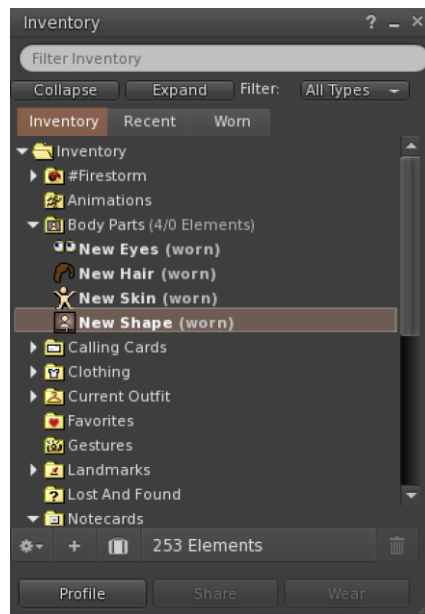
Inventory ? _ ×

Filter Inventory

Collapse Expand Filter: All Types

Inventory Recent Worn

Inventory
#Firestorm
Animations
Body Parts (4/0 Elements)
New Eyes (worn)
New Hair (worn)
New Skin (worn)
New Shape (worn)
Calling Cards
Clothing
Current Outfit
Favorites
Gestures
Landmarks
Lost And Found
Notecards

+ 253 Elements

Profile Share Wear